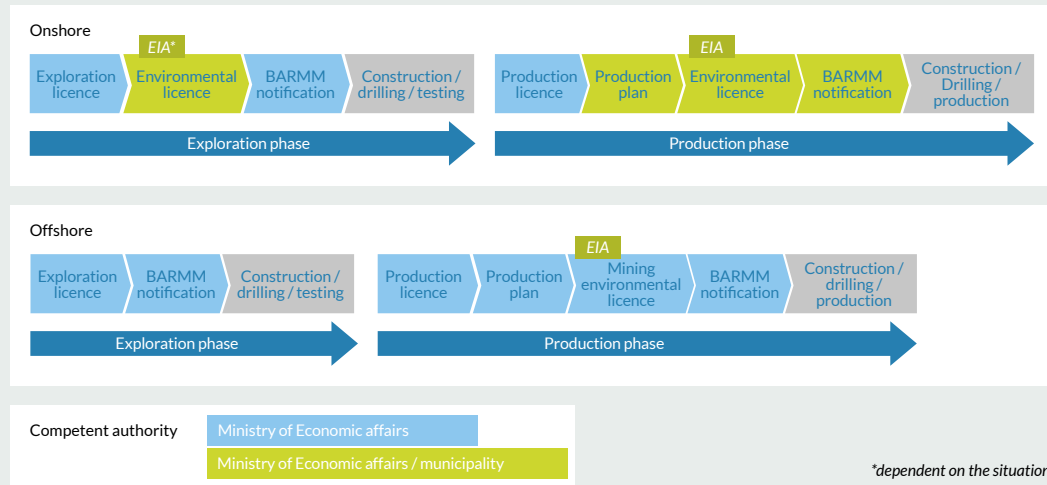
Onshore

EIA*

Exploration licence

Environmental licence

BARMM notification

Construction / drilling / testing

Exploration phase

EIA

Production licence

Production plan

Environmental licence

BARMM notification

Construction / Drilling / production

Production phase

Offshore

Exploration licence

BARMM notification

Construction / drilling / testing

Exploration phase

EIA

Production licence

Production plan

Mining environmental licence

BARMM notification

Construction / drilling / production

Production phase

Competent authority

Ministry of Economic affairs

Ministry of Economic affairs / municipality

*dependent on the situation